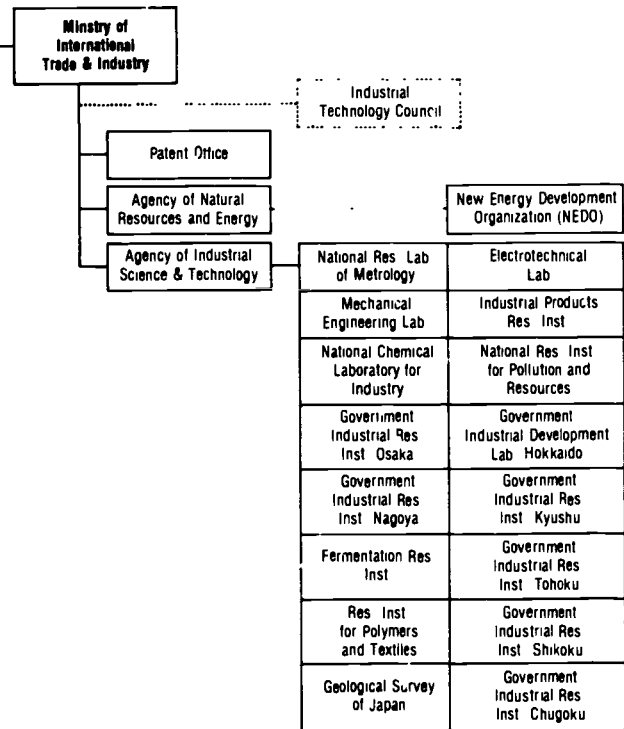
Minstry of International Trade & Industry

Industrial Technology Council

Patent Office

Agency of Natural Resources and Energy

New Energy Development Organization (NEDO)

Agency of Industrial Science & Technology

National Res Lab of Metrology

Electrotechnical Lab

Mechanical Engineering Lab

Industrial Products Res Inst

National Chemical Laboratory for Industry

National Res Inst for Pollution and Resources

Government Industrial Res Inst Osaka

Government Industrial Development Lab Hokkaido

Government Industrial Res Inst Nagoya

Government Industrial Res Inst Kyushu

Fermentation Res Inst

Government Industrial Res Inst Tohoku

Res Inst for Polymers and Textiles

Government Industrial Res Inst Shikoku

Geological Survey of Japan

Government Industrial Res Inst Chugoku